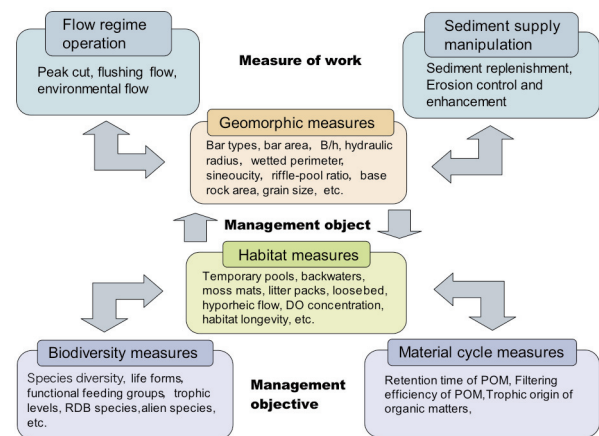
Flow regime operation

Peak cut, flushing flow, environmental flow

Measure of work

Sediment supply manipulation

Sediment replenishment, Erosion control and enhancement

Geomorphic measures

Bar types, bar area, B/h, hydraulic radius, wetted perimeter, sineoucity, riffle-pool ratio, base rock area, grain size, etc.

Management object

Habitat measures

Temporary pools, backwaters, moss mats, litter packs, loosebed, hyporheic flow, DO concentration, habitat longevity, etc.

Biodiversity measures

Species diversity, life forms, functional feeding groups, trophic levels, RDB species, alien species, etc.

Management objective

Material cycle measures

Retention time of POM, Filtering efficiency of POM, Trophic origin of organic matters,